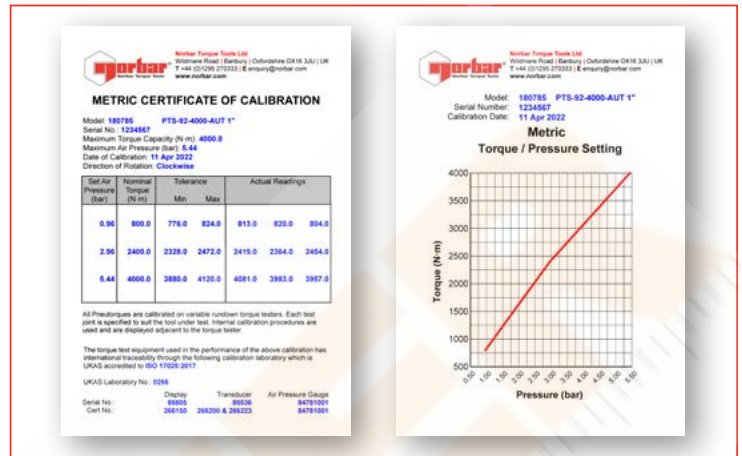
norbar

Norbar Torque Tools Ltd
Wildmere Road | Banbury | Oxfordshire OX16 3JU | UK
T +44 (0)1295 270333 | E enquiry@norbar.com
www.norbar.com

METRIC CERTIFICATE OF CALIBRATION

Model: 180785 PTS-92-4000-AUT 1"
Serial No.: 1234567
Maximum Torque Capacity (N·m): 4000.0
Maximum Air Pressure (bar): 5.44
Date of Calibration: 11 Apr 2022
Direction of Rotation: Clockwise

| Set Air Pressure (bar) | Nominal Torque (N·m) | Tolerance Min | Tolerance Max | Actual Readings | | |
|---|---|---|---|---|---|---|
| 0.96 | 800.0 | 776.0 | 824.0 | 813.0 | 820.0 | 804.0 |
| 2.96 | 2400.0 | 2328.0 | 2472.0 | 2419.0 | 2364.0 | 2454.0 |
| 5.44 | 4000.0 | 3880.0 | 4120.0 | 4081.0 | 3983.0 | 3957.0 |

All Pneutorques are calibrated on variable rundown torque testers. Each test joint is specified to suit the tool under test. Internal calibration procedures are used and are displayed adjacent to the torque tester.

The torque test equipment used in the performance of the above calibration has international traceability through the following calibration laboratory which is UKAS accredited to ISO 17025:2017

UKAS Laboratory No.: 0256

| | Display | Transducer | Air Pressure Gauge |
|---|---|---|---|
| Serial No.: | 86605 | 86536 | 84781001 |
| Cert No.: | 266150 | 266200 & 266223 | 84781001 |

norbar

Norbar Torque Tools Ltd
Wildmere Road | Banbury | Oxfordshire OX16 3JU | UK
T +44 (0)1295 270333 | E enquiry@norbar.com
www.norbar.com

Model: 180785 PTS-92-4000-AUT 1"
Serial Number: 1234567
Calibration Date: 11 Apr 2022

Metric
Torque / Pressure Setting

Torque (N·m)
4000
3500
3000
2500
2000
1500
1000
500

0.50 1.00 1.50 2.00 2.50 3.00 3.50 4.00 4.50 5.00 5.50
Pressure (bar)